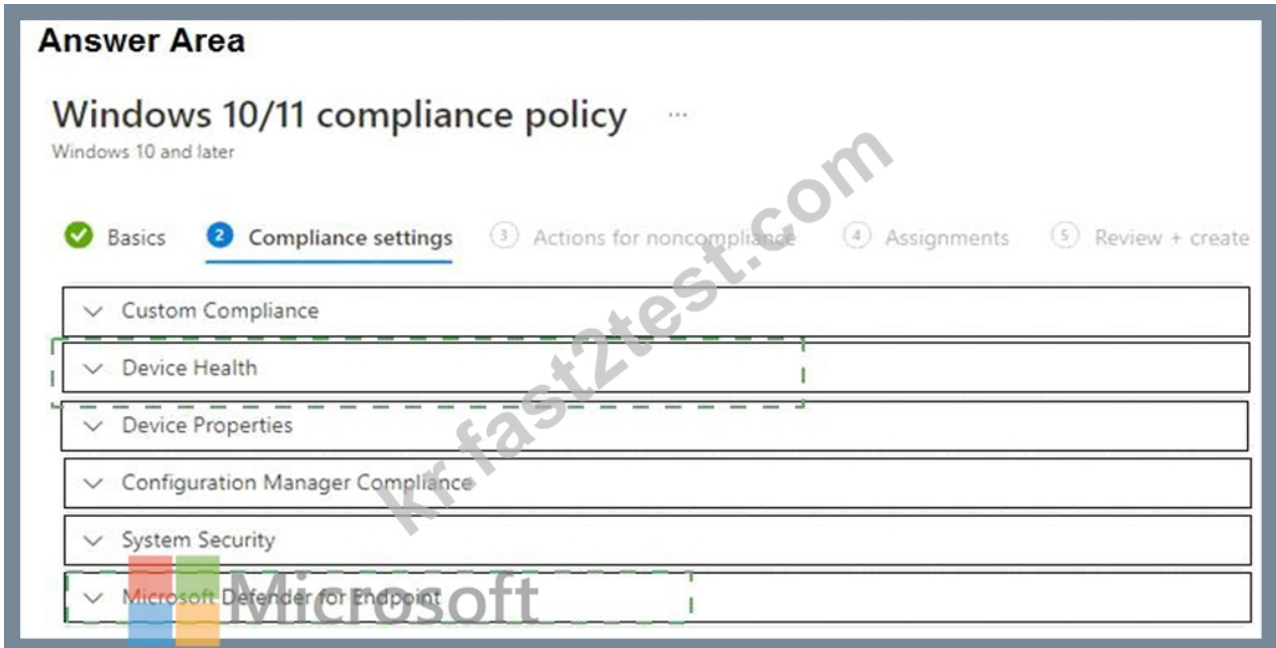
Answer Area

Windows 10/11 compliance policy ...
Windows 10 and later

Basics
2 Compliance settings
3 Actions for noncompliance
4 Assignments
5 Review + create

Custom Compliance
Device Health
Device Properties
Configuration Manager Compliance
System Security
Microsoft Defender for Endpoint

kr.fast2test.com
Microsoft